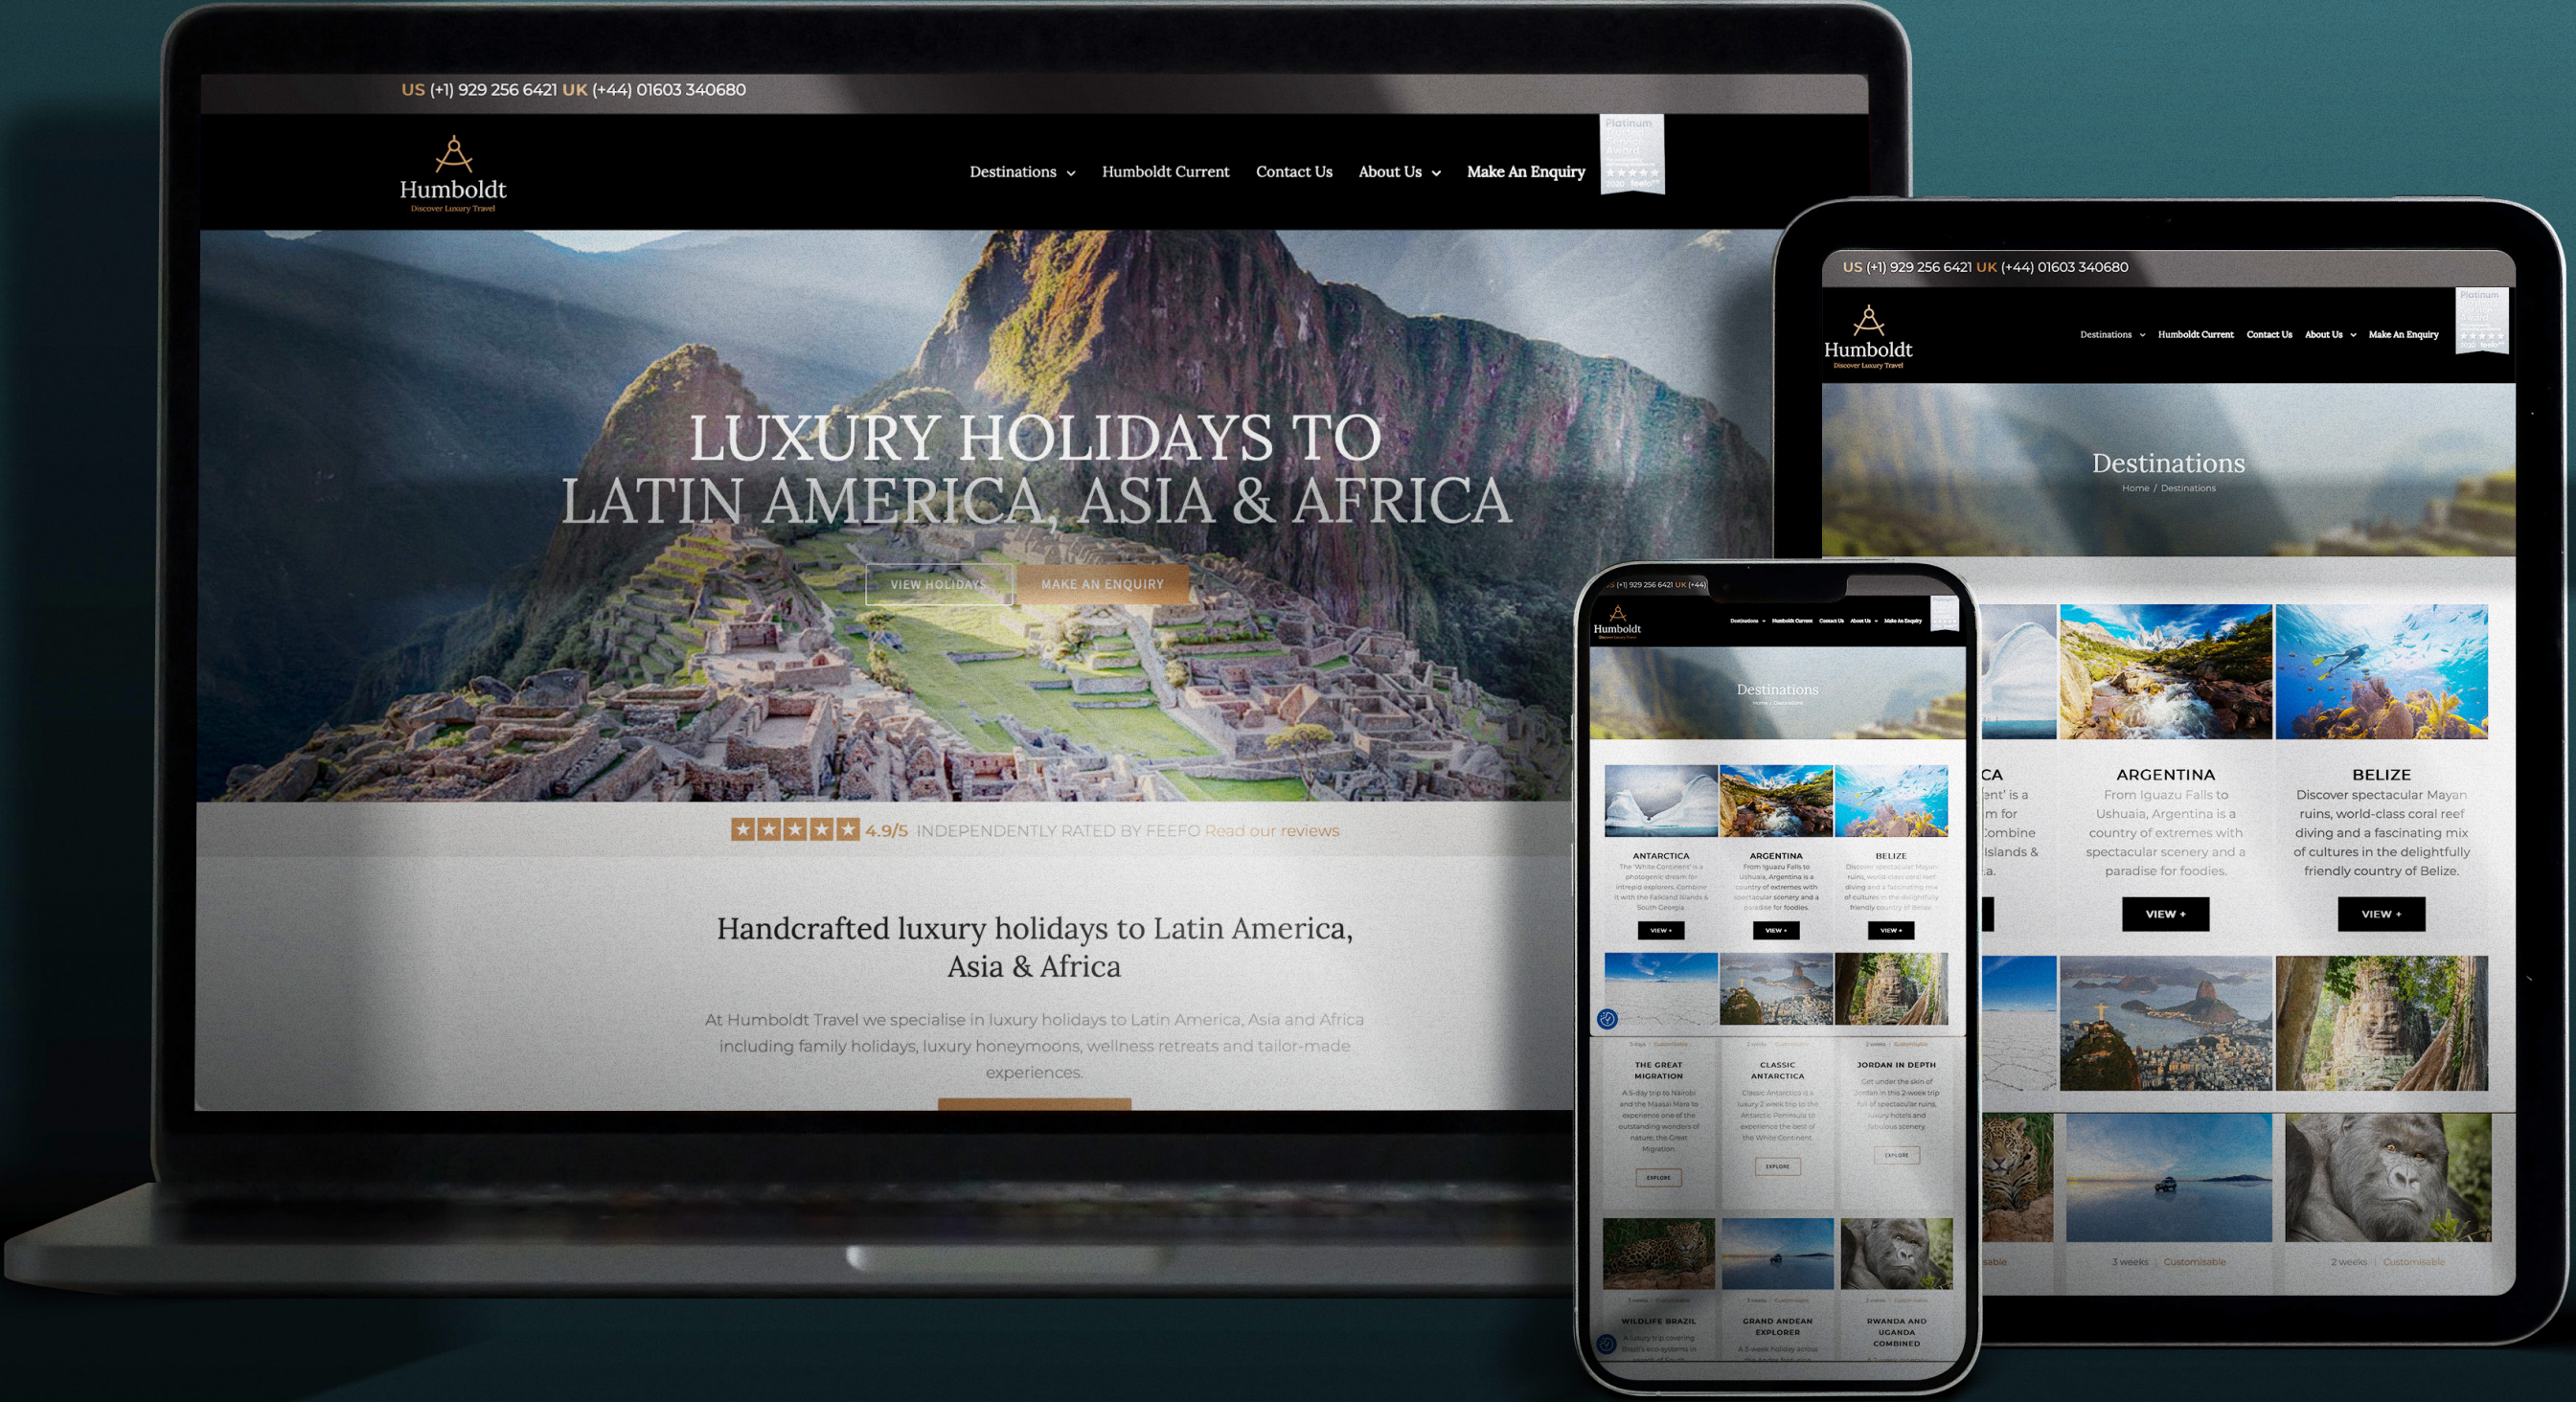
US (+1) 929 256 6421 UK (+44) 01603 340680

Humboldt
Discover Luxury Travel

Destinations Humboldt Current Contact Us About Us Make An Enquiry

Platinum

LUXURY HOLIDAYS TO LATIN AMERICA, ASIA & AFRICA

VIEW HOLIDAYS MAKE AN ENQUIRY

4.9/5 INDEPENDENTLY RATED BY FEEFO Read our reviews

Handcrafted luxury holidays to Latin America, Asia & Africa

At Humboldt Travel we specialise in luxury holidays to Latin America, Asia and Africa including family holidays, luxury honeymoons, wellness retreats and tailor-made experiences.

US (+1) 929 256 6421 UK (+44) 01603 340680

Humboldt
Discover Luxury Travel

Destinations Humboldt Current Contact Us About Us Make An Enquiry

Destinations
Home / Destinations

CA
ent' is a
m for
ombine
slands &
a.

ARGENTINA
From Iguazu Falls to Ushuaia, Argentina is a country of extremes with spectacular scenery and a paradise for foodies.
VIEW +

BELIZE
Discover spectacular Mayan ruins, world-class coral reef diving and a fascinating mix of cultures in the delightfully friendly country of Belize.
VIEW +

sable 3 weeks Customisable 2 weeks Customisable

Humboldt
Destinations

ANTARCTICA
ARGENTINA
BELIZE
VIEW + VIEW + VIEW +

THE GREAT MIGRATION
CLASSIC ANTARCTICA
JORDAN IN DEPTH
EXPLORE EXPLORE EXPLORE

WILDLIFE BRAZIL
GRAND ANDEAN EXPLORER
RWANDA AND UGANDA COMBINED